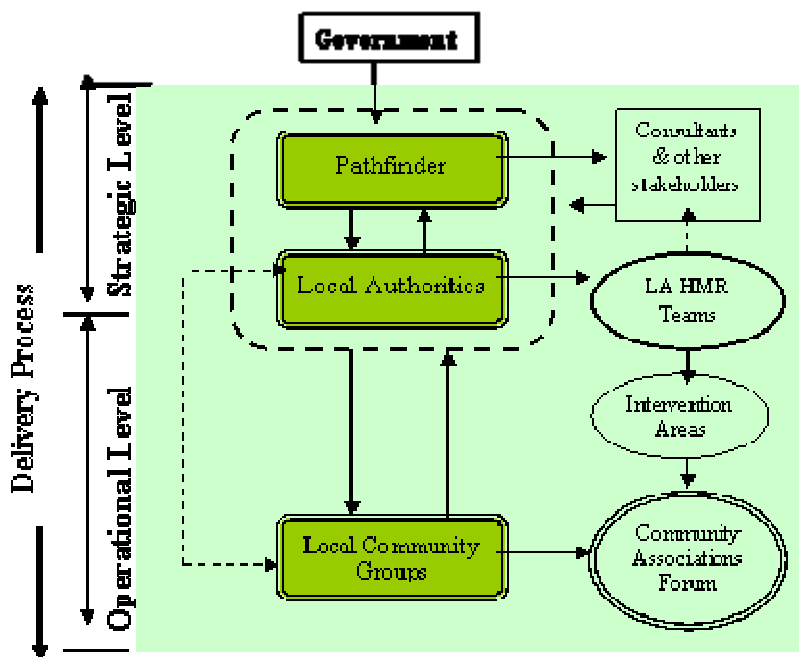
Government

Delivery Process

Strategic Level

Operational Level

Pathfinder

Local Authorities

Consultants & other stakeholders

LA HMR Teams

Intervention Areas

Local Community Groups

Community Associations Forum